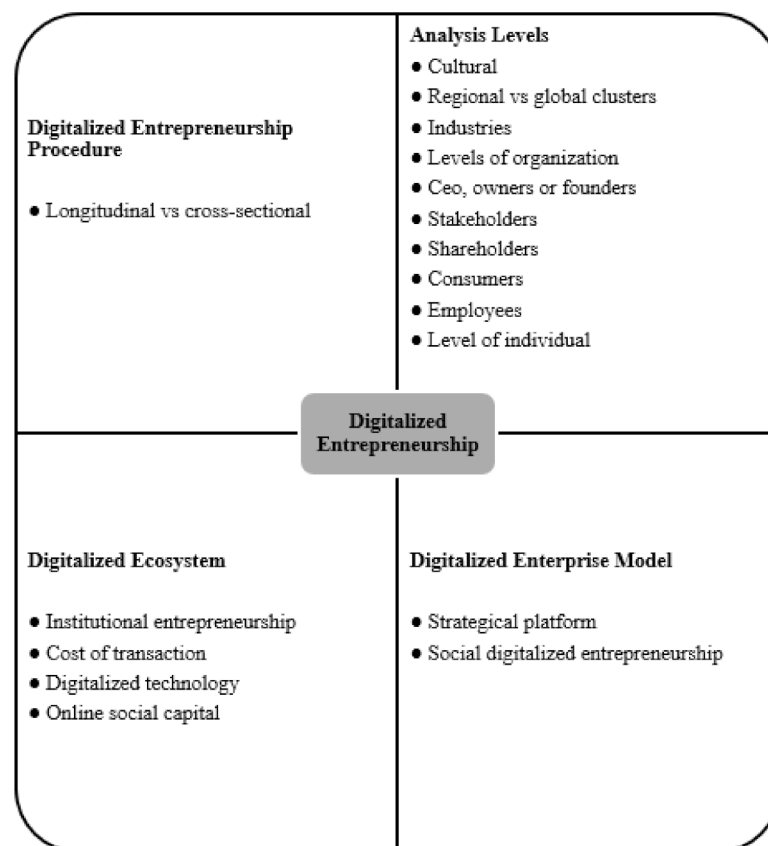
Digitalized Entrepreneurship Procedure

● Longitudinal vs cross-sectional

Analysis Levels

● Cultural
● Regional vs global clusters
● Industries
● Levels of organization
● Ceo, owners or founders
● Stakeholders
● Shareholders
● Consumers
● Employees
● Level of individual

Digitalized Entrepreneurship

Digitalized Ecosystem

● Institutional entrepreneurship
● Cost of transaction
● Digitalized technology
● Online social capital

Digitalized Enterprise Model

● Strategical platform
● Social digitalized entrepreneurship